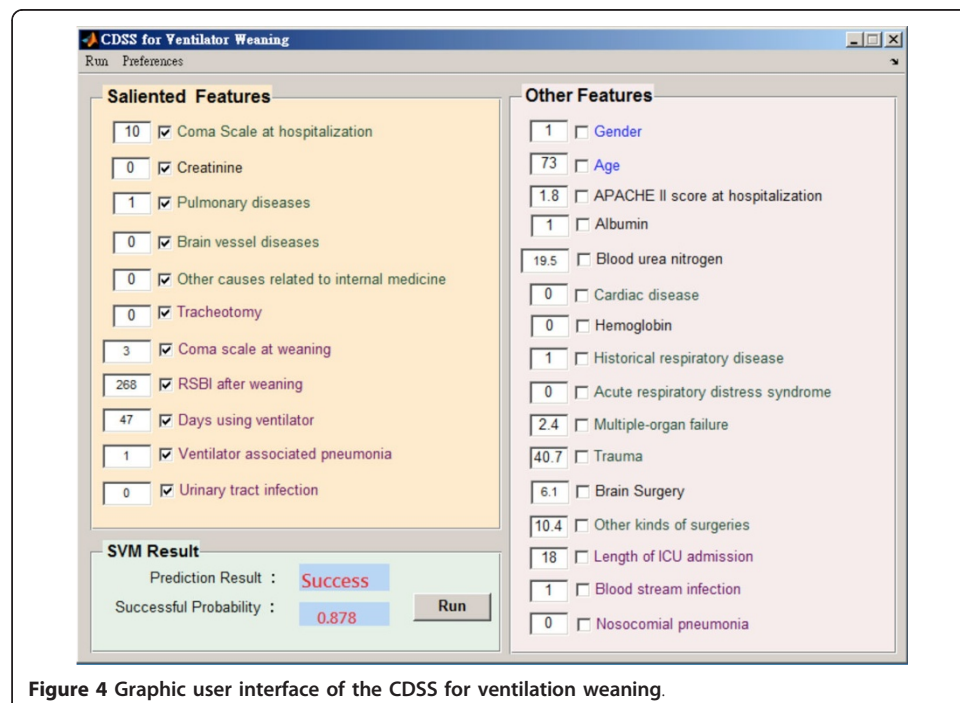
CDSS for Ventilator Weaning

Run Preferences

Saliented Features

10 Coma Scale at hospitalization

0 Creatinine

1 Pulmonary diseases

0 Brain vessel diseases

0 Other causes related to internal medicine

0 Tracheotomy

3 Coma scale at weaning

268 RSBI after weaning

47 Days using ventilator

1 Ventilator associated pneumonia

0 Urinary tract infection

SVM Result

Prediction Result : Success

Successful Probability : 0.878

Run

Other Features

1 Gender

73 Age

1.8 APACHE II score at hospitalization

1 Albumin

19.5 Blood urea nitrogen

0 Cardiac disease

0 Hemoglobin

1 Historical respiratory disease

0 Acute respiratory distress syndrome

2.4 Multiple-organ failure

40.7 Trauma

6.1 Brain Surgery

10.4 Other kinds of surgeries

18 Length of ICU admission

1 Blood stream infection

0 Nosocomial pneumonia

Figure 4 Graphic user interface of the CDSS for ventilation weaning.